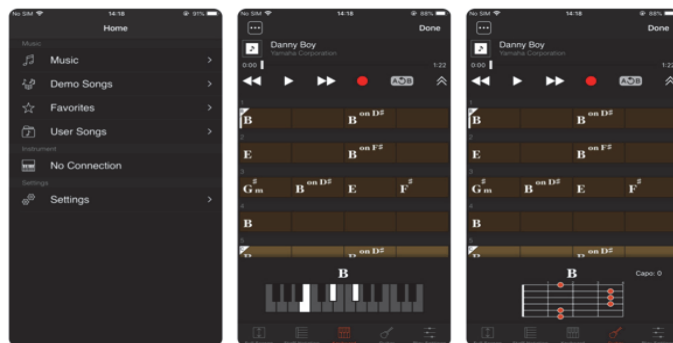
No SIM 14:18 91%
Home
Music
Music
Demo Songs
Favorites
User Songs
Instrument
No Connection
Settings
Settings

No SIM 14:18 88%
Done
Danny Boy
Yamaha Corporation
0:00 1:22
A B
1
B
B on D♯
2
E
B on F♯
3
G♯m
B on D♯
E
F♯
4
B
5
B on D♯
B

No SIM 14:18 88%
Done
Danny Boy
Yamaha Corporation
0:00 1:22
A B
1
B
B on D♯
2
E
B on F♯
3
G♯m
B on D♯
E
F♯
4
B
5
B on D♯
B
Capo: 0